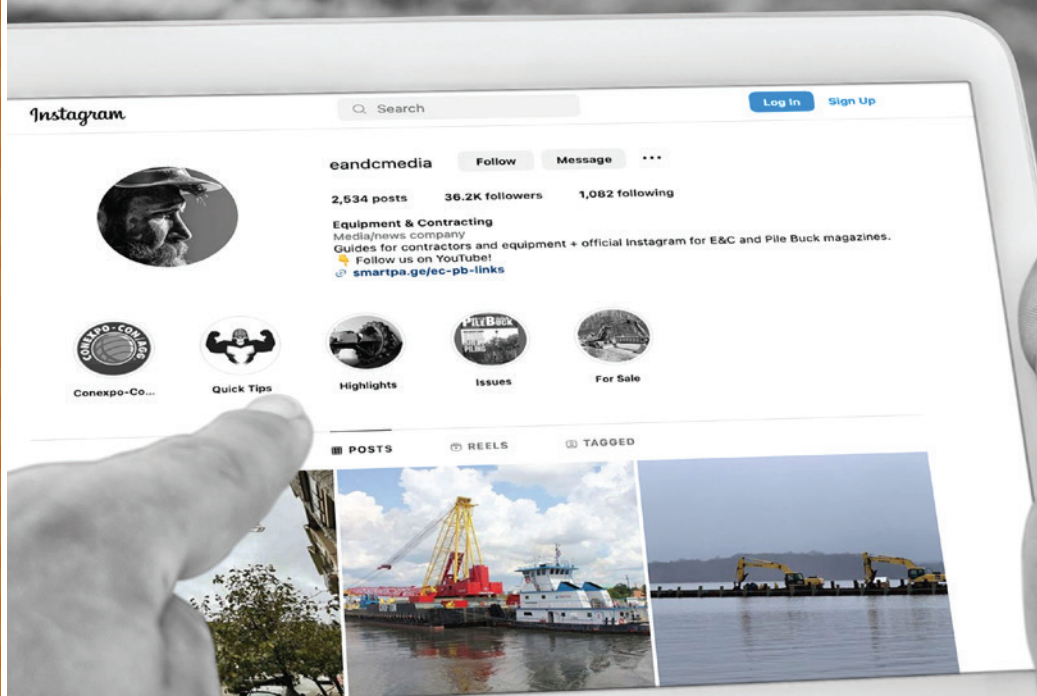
Instagram

Search

Log In

Sign Up

eandcmedia

Follow

Message

•••

2,534 posts

36.2K followers

1,082 following

Equipment & Contracting
Media/news company
Guides for contractors and equipment + official Instagram for E&C and Pile Buck magazines.
👇 Follow us on YouTube!
smartpa.ge/ec-pb-links

CONEXPO-CON/AGG

PILE BUCK

Conexpo-Co...

Quick Tips

Highlights

Issues

For Sale

POSTS

REELS

TAGGED